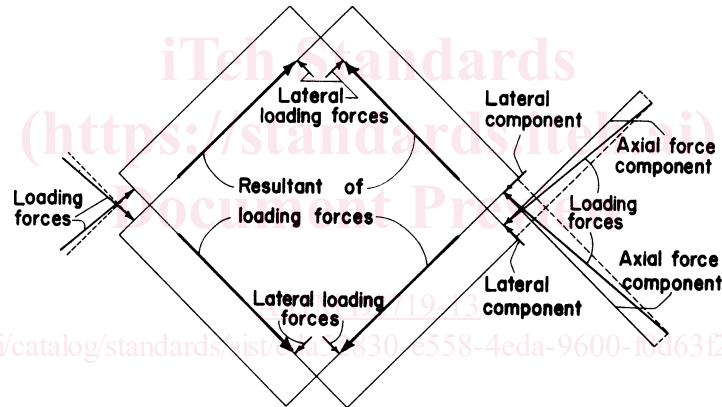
iTeh Standards
(https://standards.iteh.ai)
Document Preview

Lateral loading forces
Lateral component
Axial force component
Loading forces
Resultant of loading forces
Loading forces
Axial force component
Lateral component
Lateral loading forces

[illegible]/19-13
https://standards.iteh.ai/catalog/standards/sist/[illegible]630-e558-4eda-9600-f6d63f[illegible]